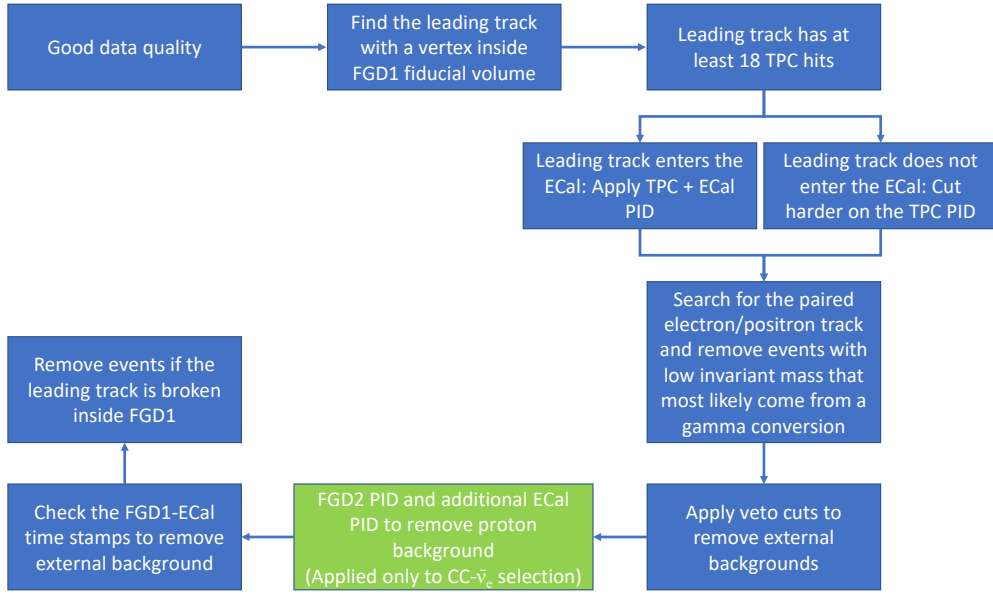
Good data quality

Find the leading track with a vertex inside FGD1 fiducial volume

Leading track has at least 18 TPC hits

Leading track enters the ECal: Apply TPC + ECal PID

Leading track does not enter the ECal: Cut harder on the TPC PID

Search for the paired electron/positron track and remove events with low invariant mass that most likely come from a gamma conversion

Apply veto cuts to remove external backgrounds

FGD2 PID and additional ECal PID to remove proton background (Applied only to CC-$\bar{\nu}_e$ selection)

Check the FGD1-ECal time stamps to remove external background

Remove events if the leading track is broken inside FGD1